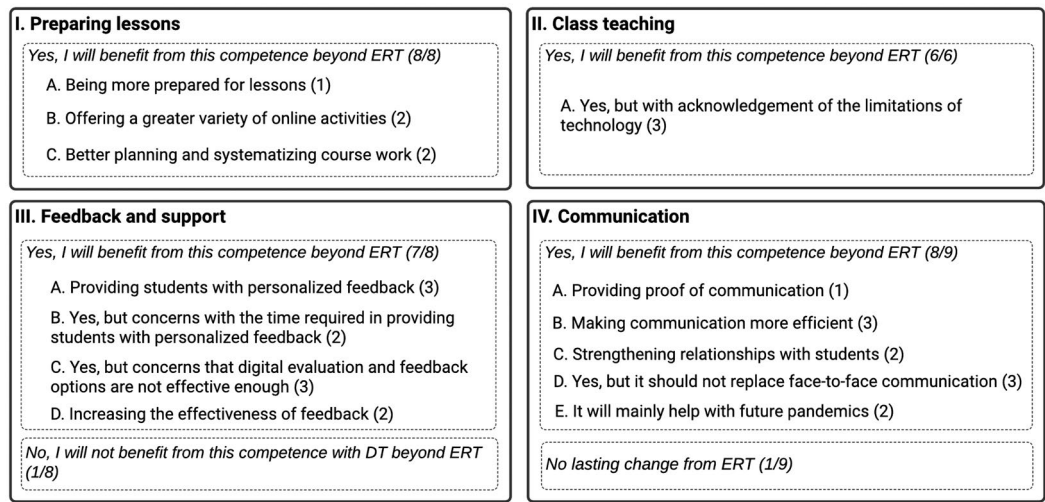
I. Preparing lessons

Yes, I will benefit from this competence beyond ERT (8/8)

A. Being more prepared for lessons (1)

B. Offering a greater variety of online activities (2)

C. Better planning and systematizing course work (2)

II. Class teaching

Yes, I will benefit from this competence beyond ERT (6/6)

A. Yes, but with acknowledgement of the limitations of technology (3)

III. Feedback and support

Yes, I will benefit from this competence beyond ERT (7/8)

A. Providing students with personalized feedback (3)

B. Yes, but concerns with the time required in providing students with personalized feedback (2)

C. Yes, but concerns that digital evaluation and feedback options are not effective enough (3)

D. Increasing the effectiveness of feedback (2)

No, I will not benefit from this competence with DT beyond ERT (1/8)

IV. Communication

Yes, I will benefit from this competence beyond ERT (8/9)

A. Providing proof of communication (1)

B. Making communication more efficient (3)

C. Strengthening relationships with students (2)

D. Yes, but it should not replace face-to-face communication (3)

E. It will mainly help with future pandemics (2)

No lasting change from ERT (1/9)